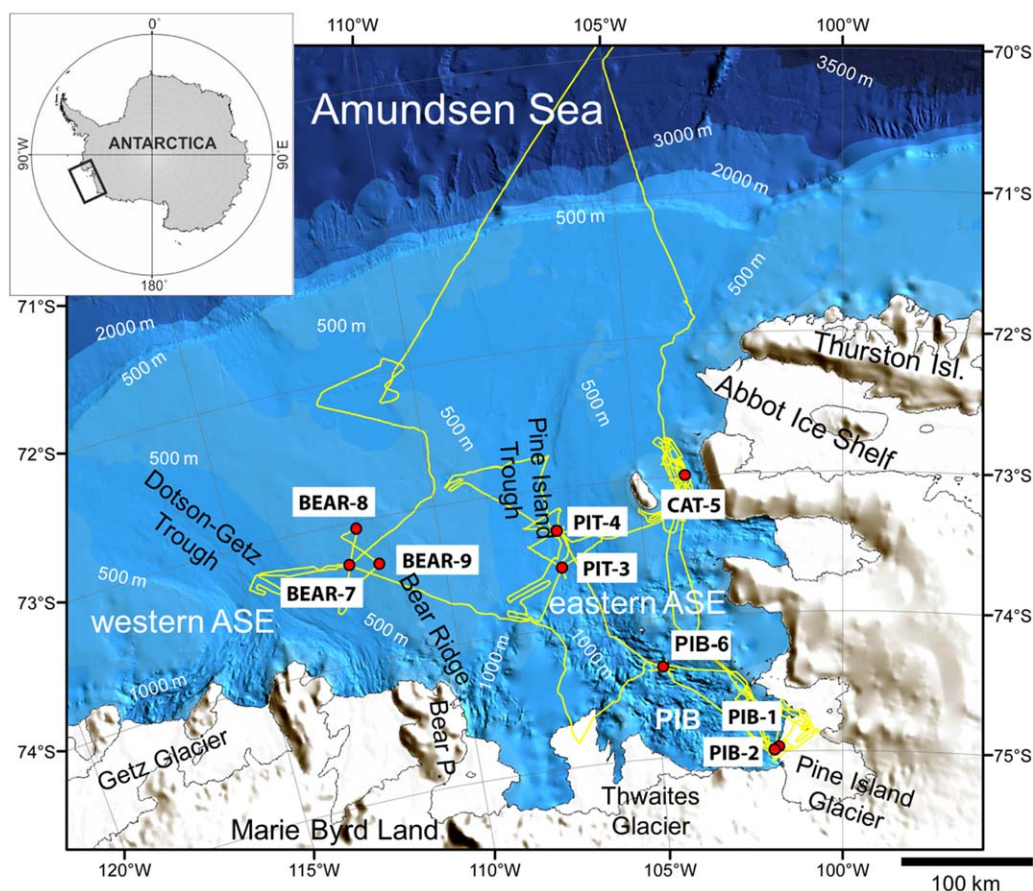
0°
ANTARCTICA
90°W
90°E
180°

110°W
105°W
100°W
70°S
71°S
72°S
73°S
74°S
75°S
71°S
72°S
73°S
74°S

Amundsen Sea
3500 m
3000 m
2000 m
500 m
500 m
2000 m
500 m
500 m
500 m
500 m
500 m
500 m
500 m
500 m
1000 m
1000 m
1000 m

Thurston Isl.
Abbot Ice Shelf
Pine Island Trough
Dotson-Getz Trough
BEAR-8
BEAR-9
BEAR-7
PIT-4
PIT-3
CAT-5
Bear Ridge
western ASE
eastern ASE
PIB-6
PIB
PIB-1
PIB-2
Bear P.
Getz Glacier
Marie Byrd Land
Thwaites Glacier
Pine Island Glacier

120°W
115°W
110°W
105°W
100°W
100 km